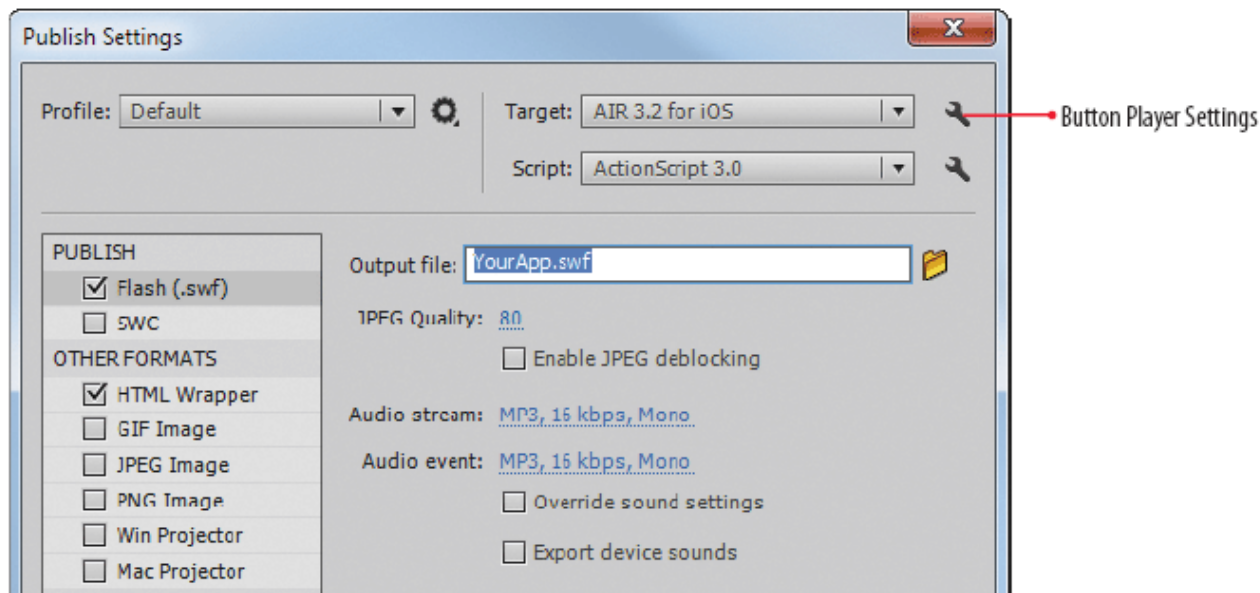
Publish Settings

Profile: Default

Target: AIR 3.2 for iOS

Button Player Settings

Script: ActionScript 3.0

PUBLISH

☑ Flash (.swf)

☐ SWC

OTHER FORMATS

☑ HTML Wrapper

☐ GIF Image

☐ JPEG Image

☐ PNG Image

☐ Win Projector

☐ Mac Projector

Output file: YourApp.swf

JPEG Quality: 80

☐ Enable JPEG deblocking

Audio stream: MP3, 16 kbps, Mono

Audio event: MP3, 16 kbps, Mono

☐ Override sound settings

☐ Export device sounds